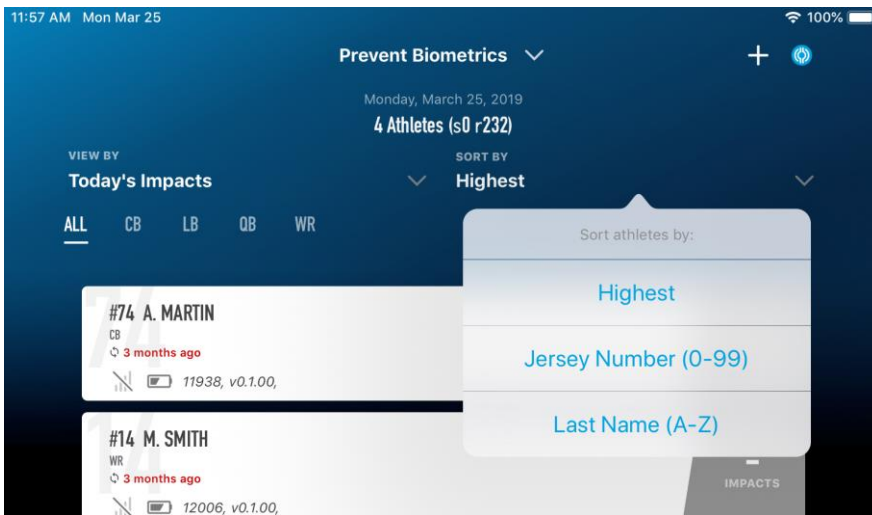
11:57 AM Mon Mar 25

100%

Prevent Biometrics

Monday, March 25, 2019

4 Athletes (s0 r232)

VIEW BY

Today's Impacts

SORT BY

Highest

ALL CB LB QB WR

Sort athletes by:

Highest

Jersey Number (0-99)

Last Name (A-Z)

#74 A. MARTIN

CB

3 months ago

11938, v0.1.00,

#14 M. SMITH

WR

3 months ago

12006, v0.1.00,

IMPACTS